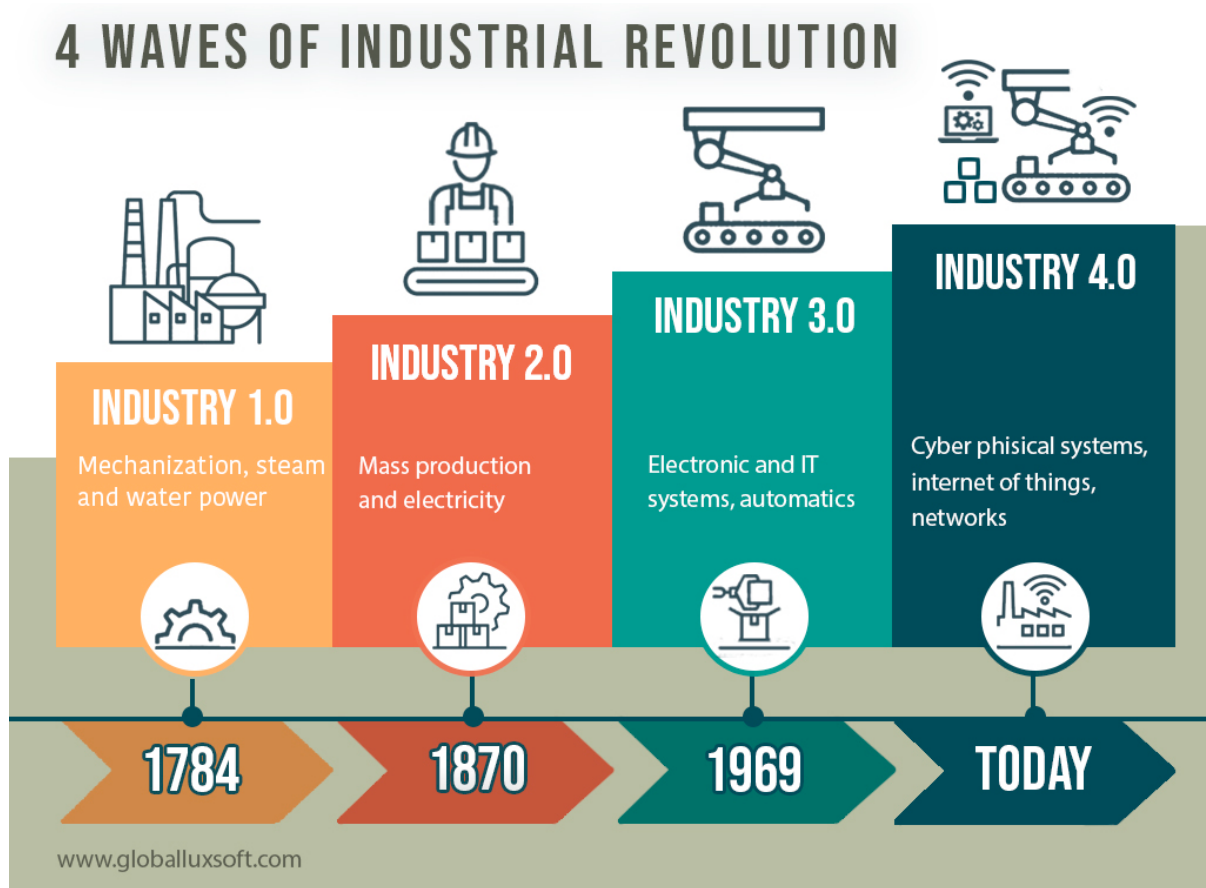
4 WAVES OF INDUSTRIAL REVOLUTION

INDUSTRY 1.0
Mechanization, steam and water power

INDUSTRY 2.0
Mass production and electricity

INDUSTRY 3.0
Electronic and IT systems, automatics

INDUSTRY 4.0
Cyber phisical systems, internet of things, networks

1784

1870

1969

TODAY

www.globalluxsoft.com